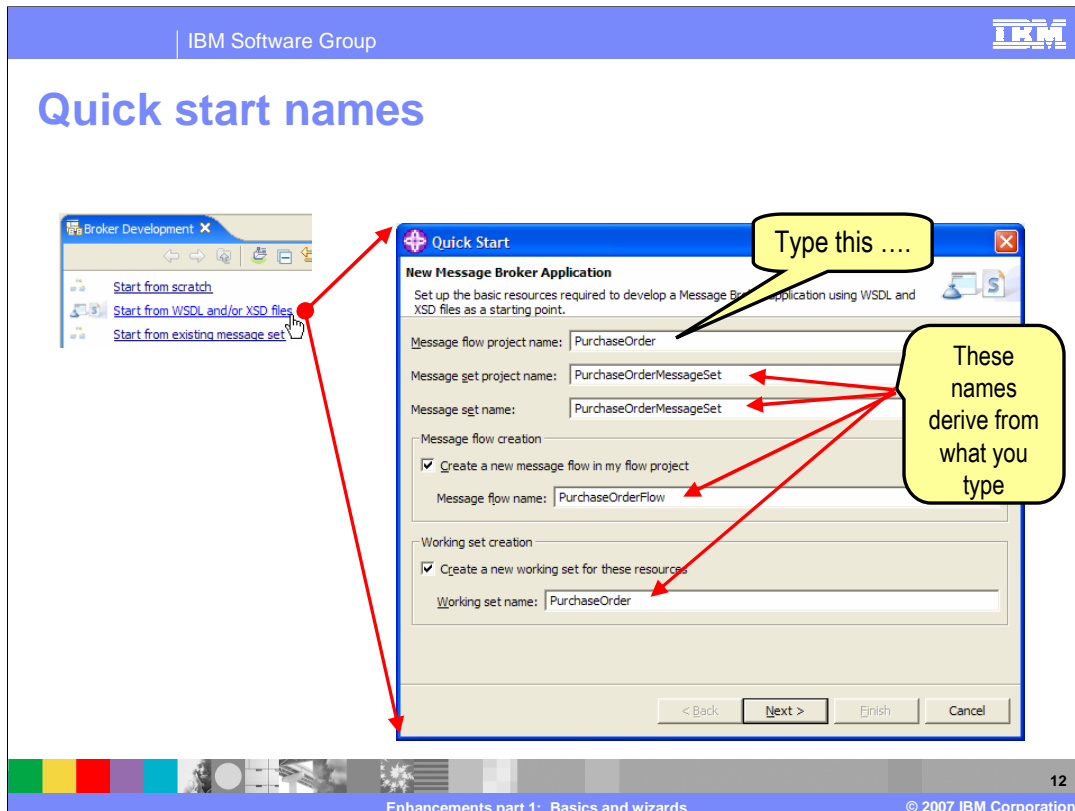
IBM Software Group

IBM

Quick start names

Broker Development

Start from scratch

Start from WSDL and/or XSD files

Start from existing message set

Quick Start

Type this ….

New Message Broker Application

Set up the basic resources required to develop a Message Broker application using WSDL and XSD files as a starting point.

Message flow project name: PurchaseOrder

Message set project name: PurchaseOrderMessageSet

Message set name: PurchaseOrderMessageSet

These names derive from what you type

Message flow creation

Create a new message flow in my flow project

Message flow name: PurchaseOrderFlow

Working set creation

Create a new working set for these resources

Working set name: PurchaseOrder

< Back

Next >

Finish

Cancel

12

Enhancements part 1: Basics and wizards

© 2007 IBM Corporation